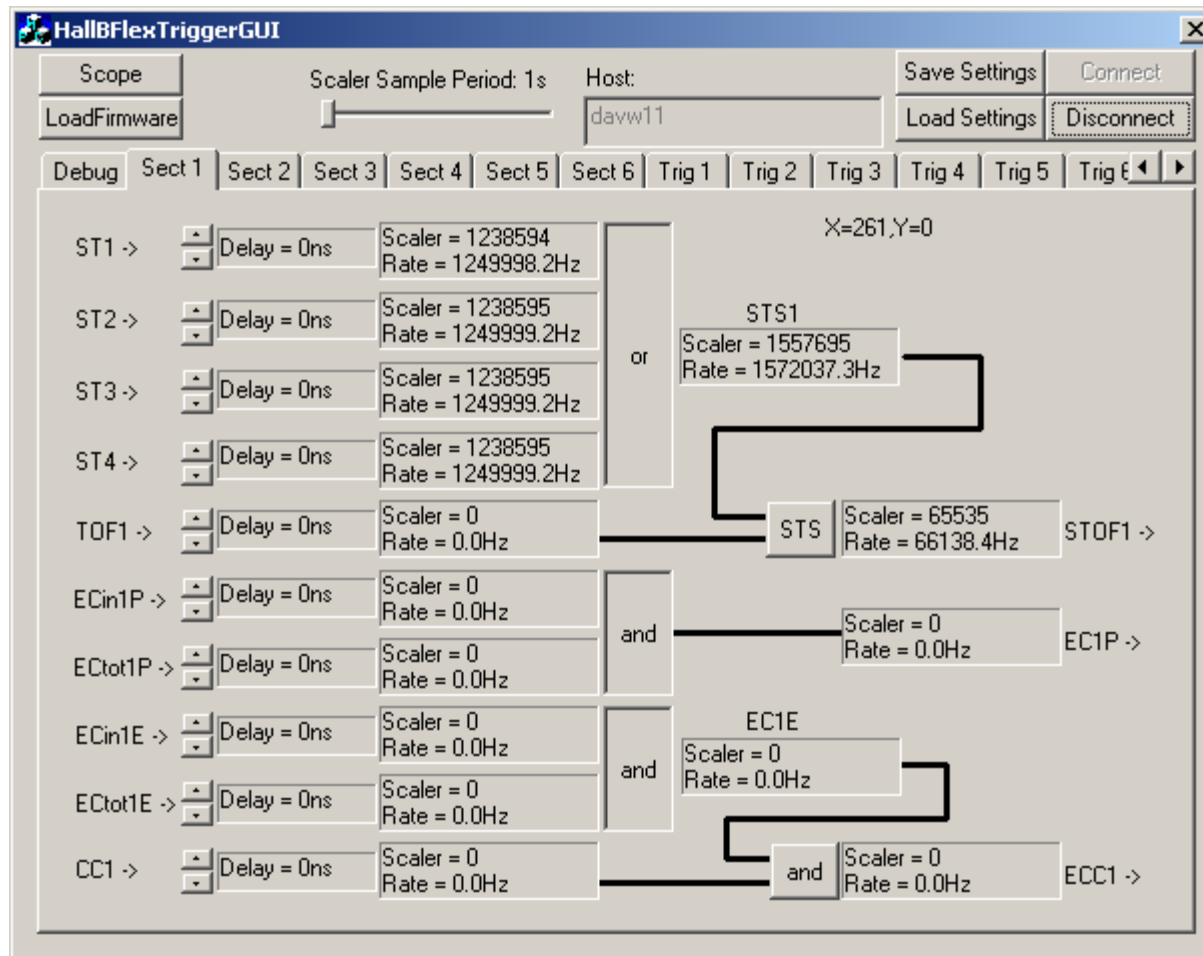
HallBFlexTriggerGUI

Scope
LoadFirmware
Scaler Sample Period: 1s
Host:
davw11
Save Settings
Connect
Load Settings
Disconnect

Debug | Sect 1 | Sect 2 | Sect 3 | Sect 4 | Sect 5 | Sect 6 | Trig 1 | Trig 2 | Trig 3 | Trig 4 | Trig 5 | Trig 6

X=261,Y=0

ST1 -> Delay = 0ns Scaler = 1238594 Rate = 1249998.2Hz
ST2 -> Delay = 0ns Scaler = 1238595 Rate = 1249999.2Hz
ST3 -> Delay = 0ns Scaler = 1238595 Rate = 1249999.2Hz
ST4 -> Delay = 0ns Scaler = 1238595 Rate = 1249999.2Hz
or
STS1
Scaler = 1557695
Rate = 1572037.3Hz

TOF1 -> Delay = 0ns Scaler = 0 Rate = 0.0Hz
STS
Scaler = 65535
Rate = 66138.4Hz
STOF1 ->

ECin1P -> Delay = 0ns Scaler = 0 Rate = 0.0Hz
ECtot1P -> Delay = 0ns Scaler = 0 Rate = 0.0Hz
and
Scaler = 0
Rate = 0.0Hz
EC1P ->

ECin1E -> Delay = 0ns Scaler = 0 Rate = 0.0Hz
ECtot1E -> Delay = 0ns Scaler = 0 Rate = 0.0Hz
and
EC1E
Scaler = 0
Rate = 0.0Hz

CC1 -> Delay = 0ns Scaler = 0 Rate = 0.0Hz
and
Scaler = 0
Rate = 0.0Hz
ECC1 ->